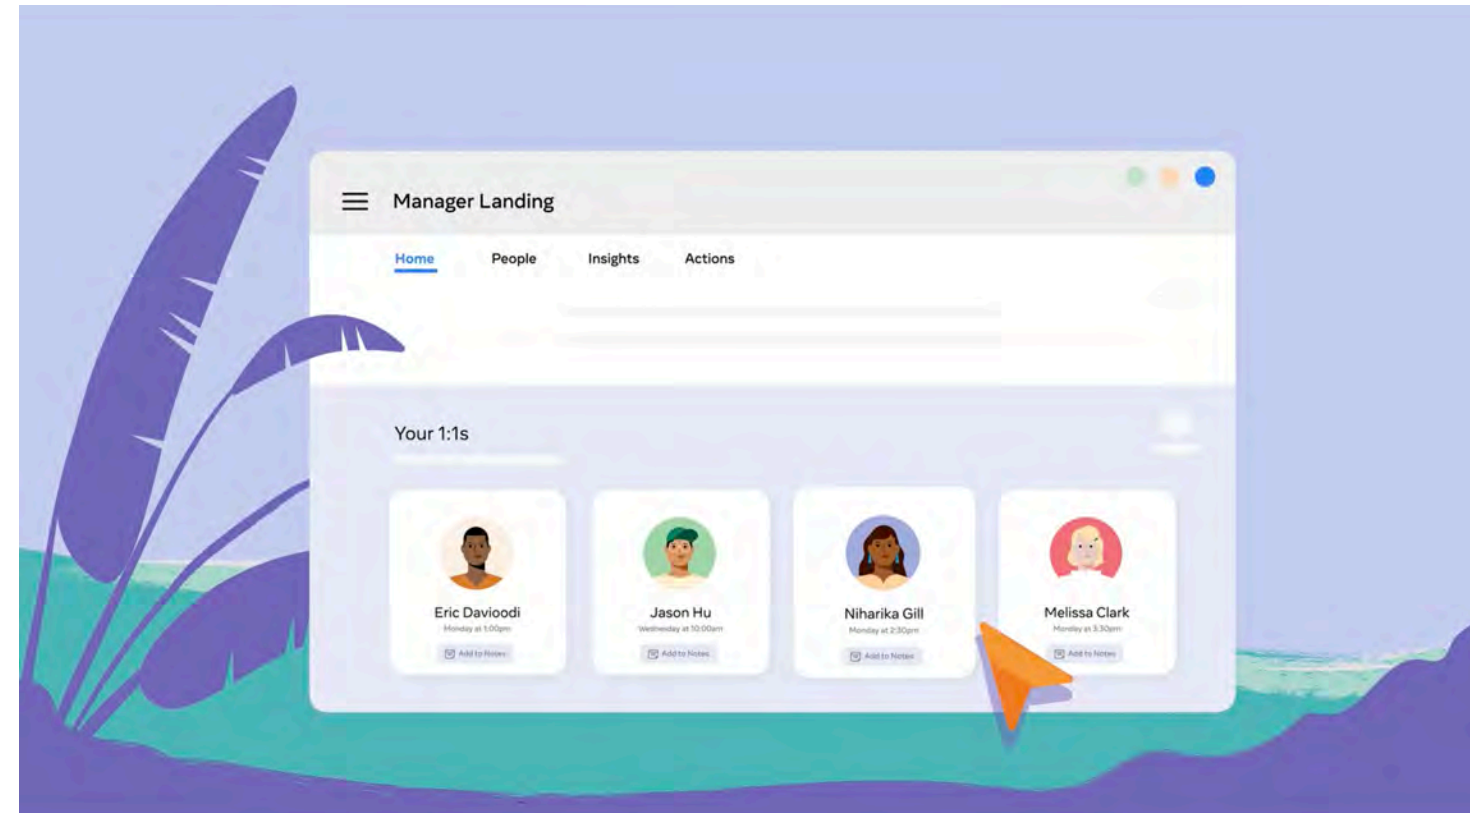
Manager Landing

Home People Insights Actions

Your 1:1s

Eric Davioodi
Monday at 1:00pm
Add to Notes

Jason Hu
Wednesday at 10:00am
Add to Notes

Niharika Gill
Monday at 2:30pm
Add to Notes

Melissa Clark
Monday at 3:30pm
Add to Notes